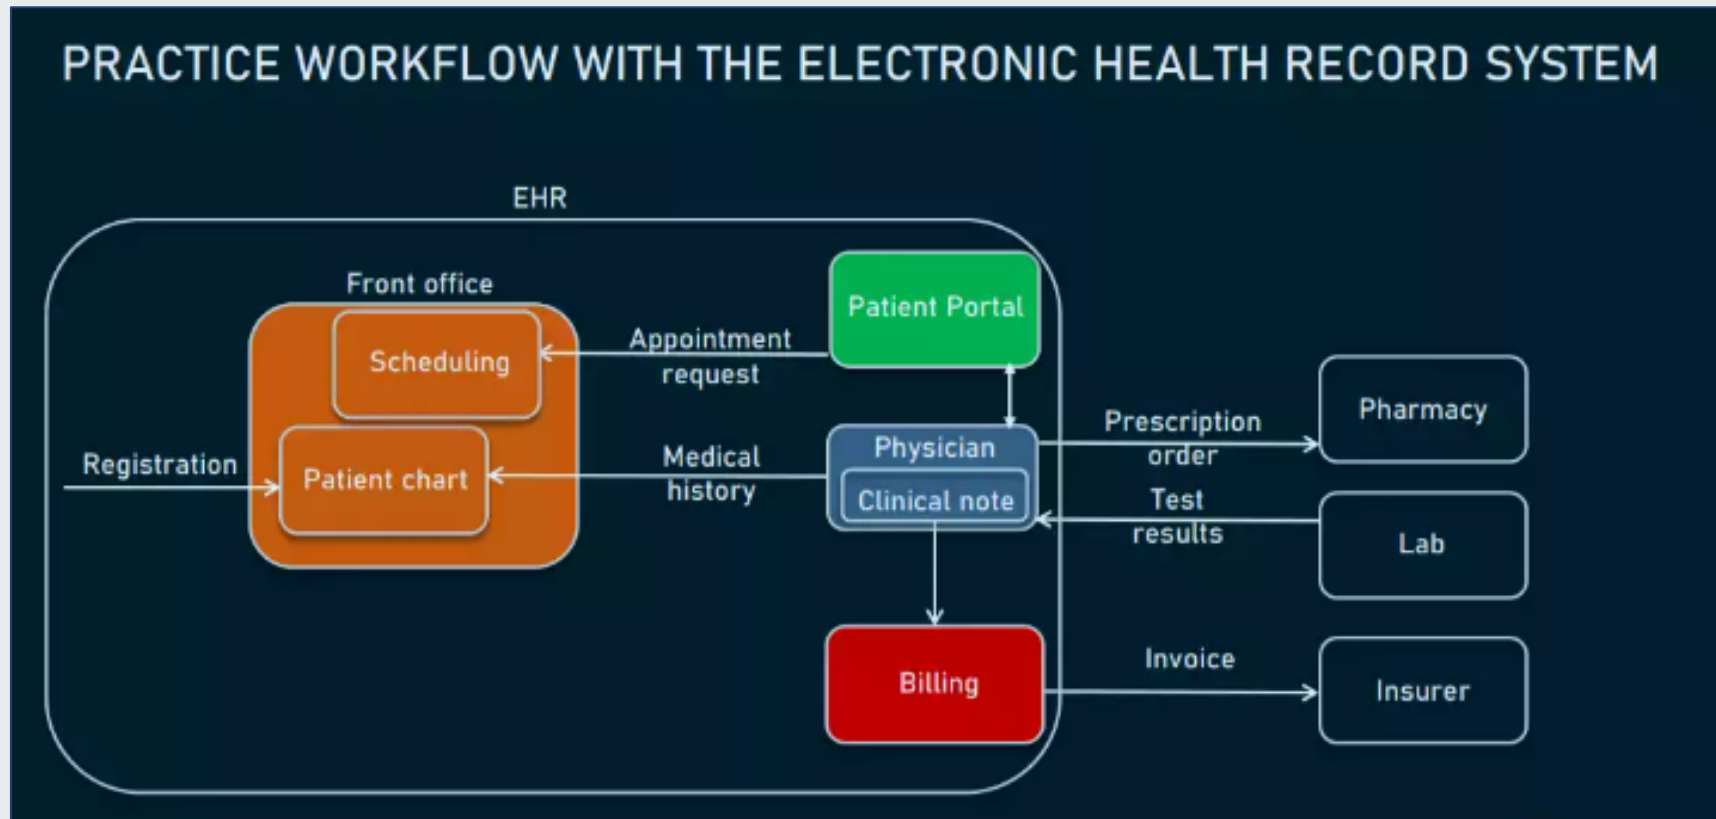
PRACTICE WORKFLOW WITH THE ELECTRONIC HEALTH RECORD SYSTEM

EHR

Front office

Scheduling

Patient chart

Registration

Appointment request

Medical history

Patient Portal

Physician

Clinical note

Billing

Prescription order

Test results

Invoice

Pharmacy

Lab

Insurer